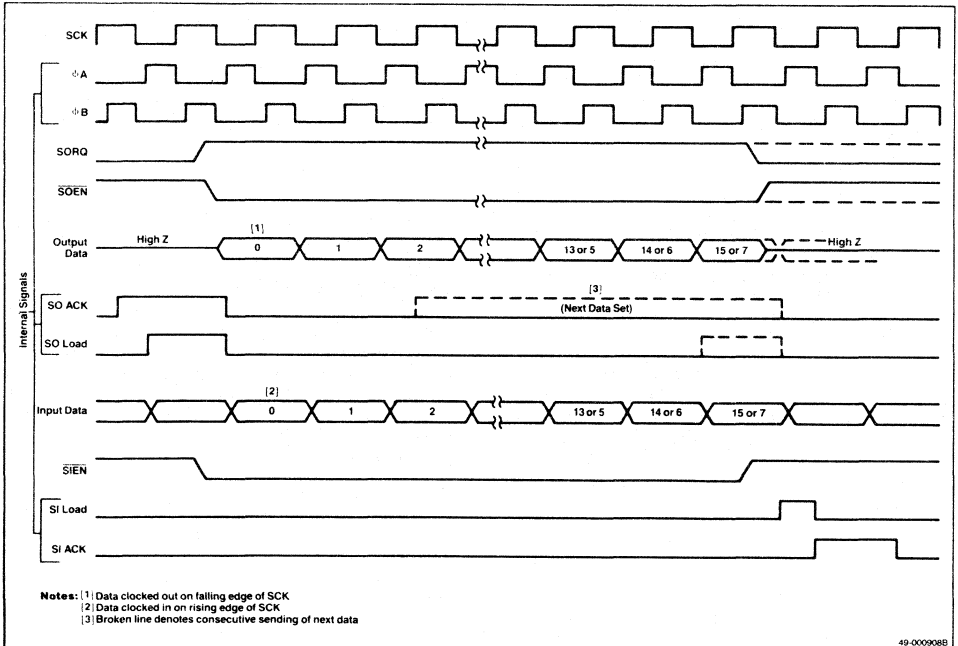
SCK

$\phi$A

$\phi$B

SORQ

$\overline{SOEN}$

Output Data

High Z

[1]

0

1

2

13 or 5

14 or 6

15 or 7

High Z

Internal Signals

SO ACK

[3]

(Next Data Set)

SO Load

Input Data

[2]

0

1

2

13 or 5

14 or 6

15 or 7

$\overline{SIEN}$

SI Load

SI ACK

Notes: [1] Data clocked out on falling edge of SCK
[2] Data clocked in on rising edge of SCK
[3] Broken line denotes consecutive sending of next data

49-000908B